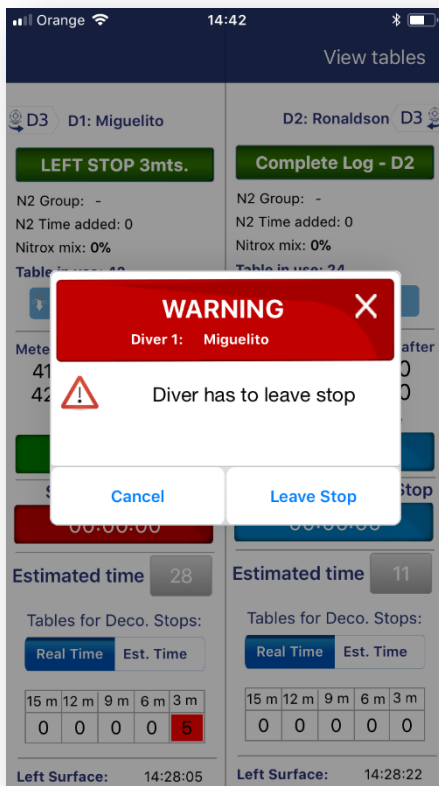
Orange 14:42

View tables

D3 D1: Miguelito

D2: Ronaldson D3

LEFT STOP 3mts.

Complete Log - D2

N2 Group: -
N2 Time added: 0
Nitrox mix: 0%
Table in use: 42

N2 Group: -
N2 Time added: 0
Nitrox mix: 0%
Table in use: 24

Mete

41
42

after

0
0

Stop

00:00:00

WARNING
Diver 1: Miguelito

Diver has to leave stop

Cancel

Leave Stop

Estimated time 28

Estimated time 11

Tables for Deco. Stops:

Real Time Est. Time

Tables for Deco. Stops:

Real Time Est. Time

| 15 m | 12 m | 9 m | 6 m | 3 m |
|---|---|---|---|---|
| 0 | 0 | 0 | 0 | 5 |

| 15 m | 12 m | 9 m | 6 m | 3 m |
|---|---|---|---|---|
| 0 | 0 | 0 | 0 | 0 |

Left Surface: 14:28:05

Left Surface: 14:28:22